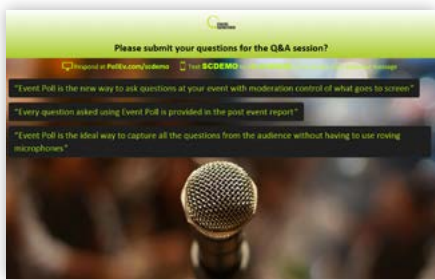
Please submit your questions for the Q&A session?

Respond at PollEv.com/scdemo Text SCDEMO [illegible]

"Event Poll is the new way to ask questions at your event with moderation control of what goes to screen"

"Every question asked using Event Poll is provided in the post event report"

"Event Poll is the ideal way to capture all the questions from the audience without having to use roving microphones"